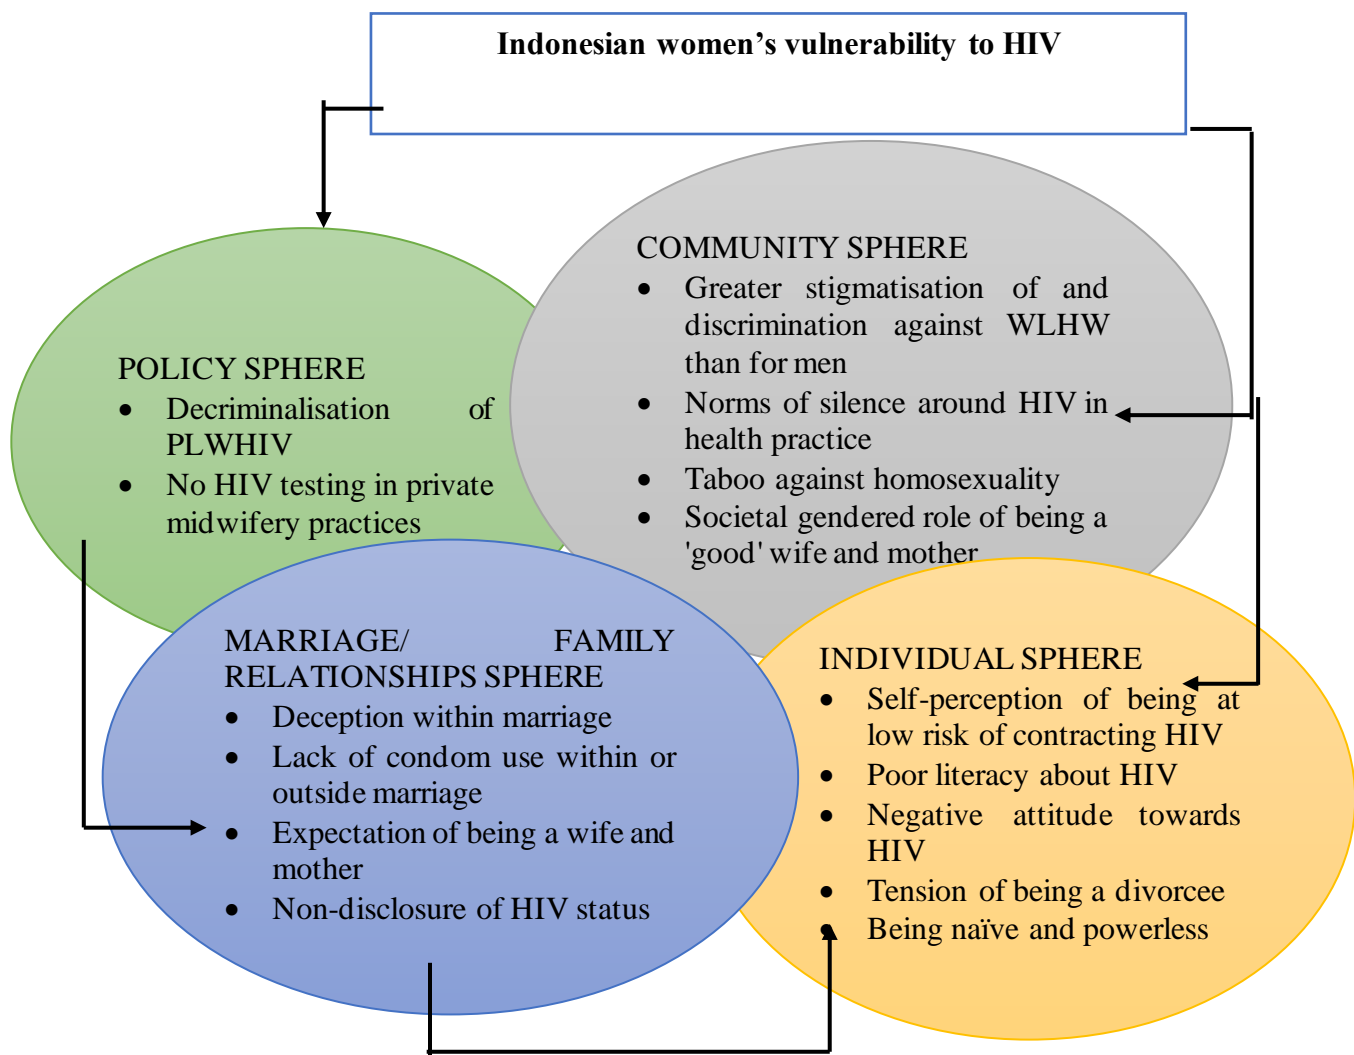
Indonesian women's vulnerability to HIV

POLICY SPHERE
- Decriminalisation of PLWHIV
- No HIV testing in private midwifery practices

COMMUNITY SPHERE
- Greater stigmatisation of and discrimination against WLHW than for men
- Norms of silence around HIV in health practice
- Taboo against homosexuality
- Societal gendered role of being a 'good' wife and mother

MARRIAGE/ FAMILY RELATIONSHIPS SPHERE
- Deception within marriage
- Lack of condom use within or outside marriage
- Expectation of being a wife and mother
- Non-disclosure of HIV status

INDIVIDUAL SPHERE
- Self-perception of being at low risk of contracting HIV
- Poor literacy about HIV
- Negative attitude towards HIV
- Tension of being a divorcee
- Being naïve and powerless